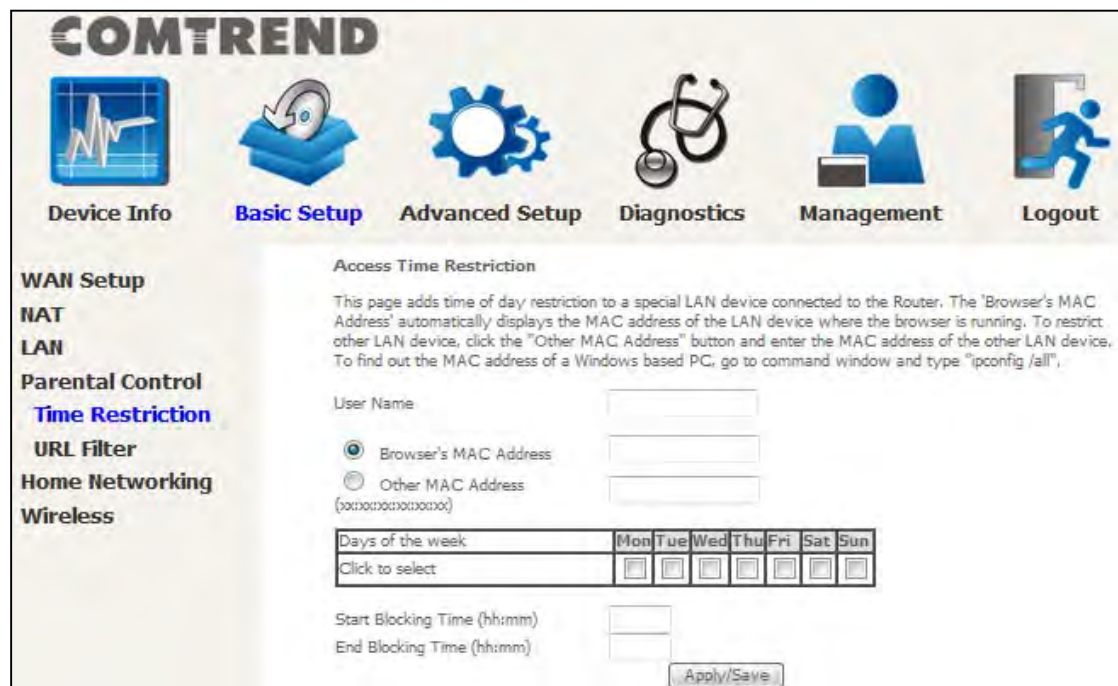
COMTREND

Device Info Basic Setup Advanced Setup Diagnostics Management Logout

WAN Setup
NAT
LAN
Parental Control
Time Restriction
URL Filter
Home Networking
Wireless

Access Time Restriction

This page adds time of day restriction to a special LAN device connected to the Router. The 'Browser's MAC Address' automatically displays the MAC address of the LAN device where the browser is running. To restrict other LAN device, click the "Other MAC Address" button and enter the MAC address of the other LAN device. To find out the MAC address of a Windows based PC, go to command window and type "ipconfig /all".

User Name

Browser's MAC Address

Other MAC Address
(xx:xx:xx:xx:xx:xx)

| Days of the week | Mon | Tue | Wed | Thu | Fri | Sat | Sun |
|---|---|---|---|---|---|---|---|
| Click to select | | | | | | | |

Start Blocking Time (hh:mm)
End Blocking Time (hh:mm)

Apply/Save